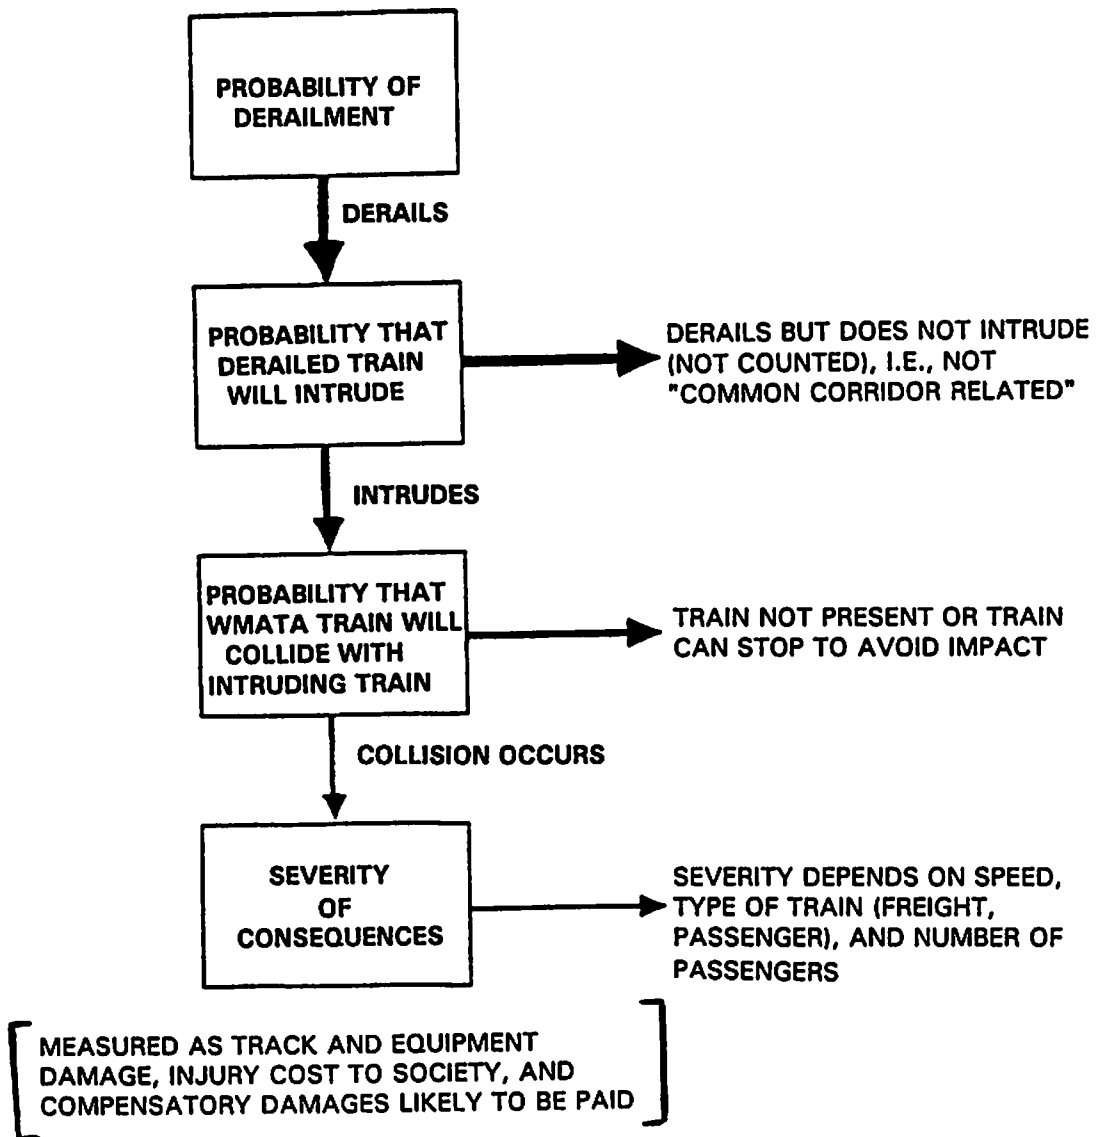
PROBABILITY OF DERAILMENT

DERAILS

PROBABILITY THAT DERAILED TRAIN WILL INTRUDE

DERAILS BUT DOES NOT INTRUDE (NOT COUNTED), I.E., NOT "COMMON CORRIDOR RELATED"

INTRUDES

PROBABILITY THAT WMATA TRAIN WILL COLLIDE WITH INTRUDING TRAIN

TRAIN NOT PRESENT OR TRAIN CAN STOP TO AVOID IMPACT

COLLISION OCCURS

SEVERITY OF CONSEQUENCES

SEVERITY DEPENDS ON SPEED, TYPE OF TRAIN (FREIGHT, PASSENGER), AND NUMBER OF PASSENGERS

MEASURED AS TRACK AND EQUIPMENT DAMAGE, INJURY COST TO SOCIETY, AND COMPENSATORY DAMAGES LIKELY TO BE PAID